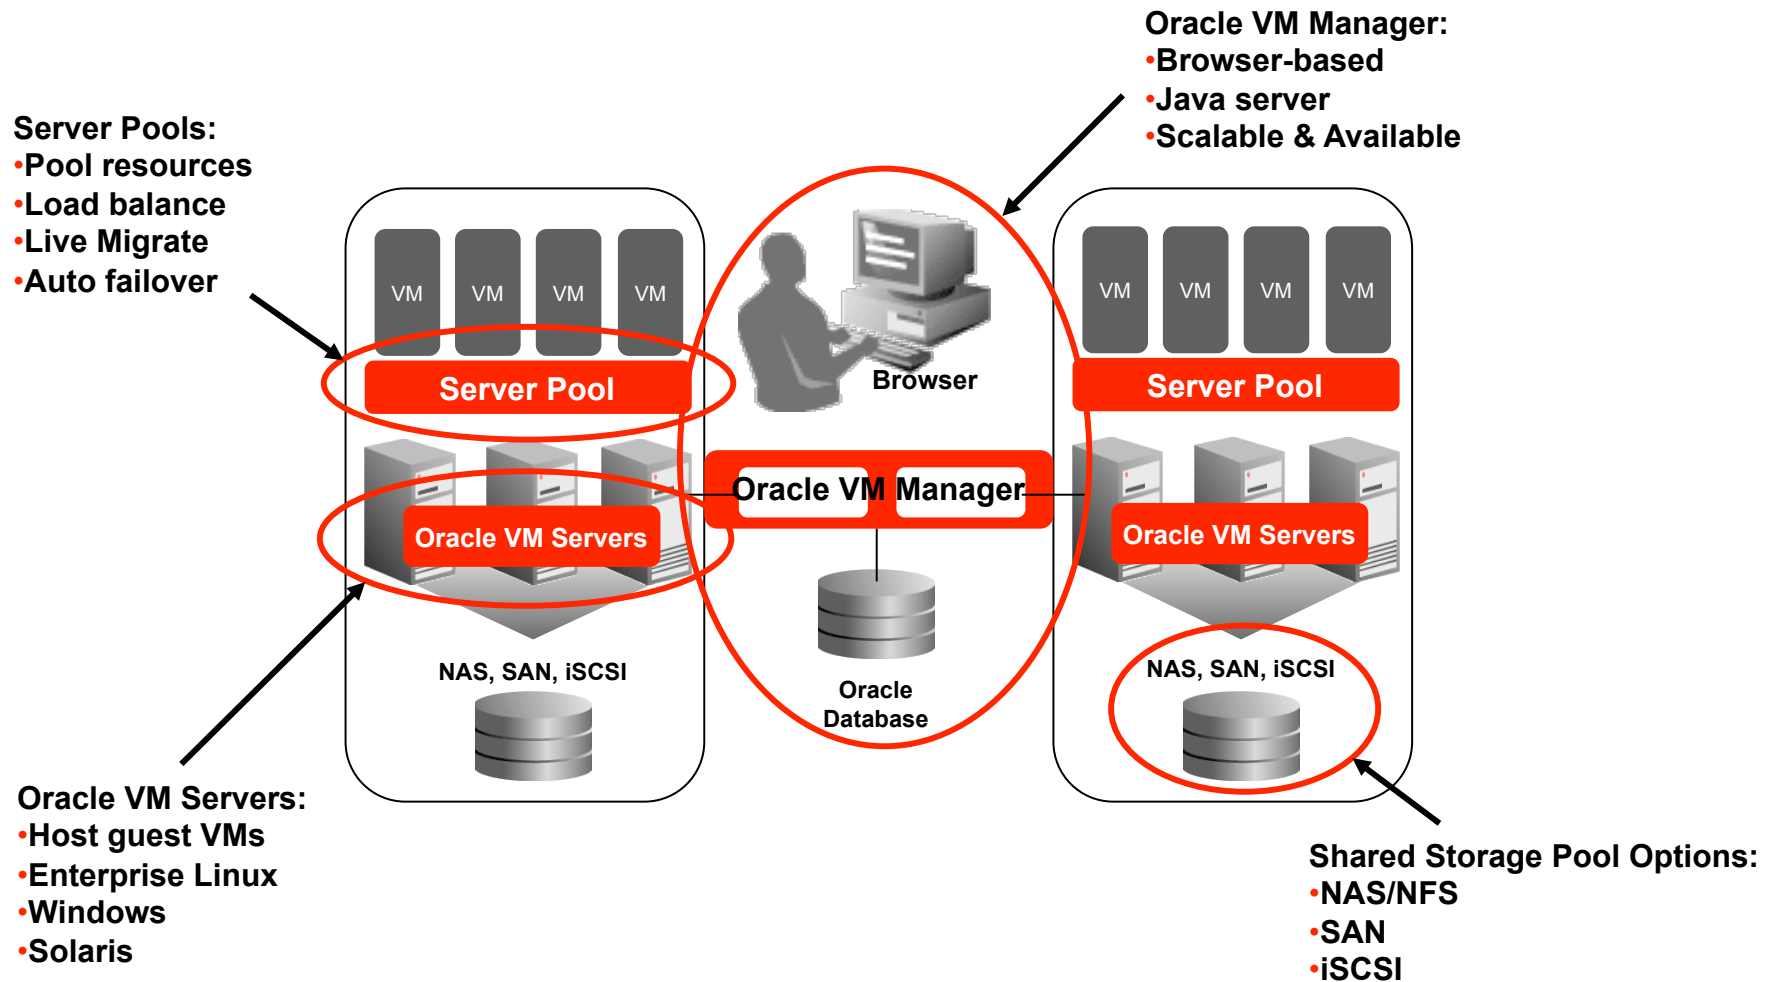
Oracle VM Manager:
•Browser-based
•Java server
•Scalable & Available

Server Pools:
•Pool resources
•Load balance
•Live Migrate
•Auto failover

VM VM VM VM

Server Pool

Oracle VM Servers

NAS, SAN, iSCSI

Browser

Oracle VM Manager

Oracle Database

VM VM VM VM

Server Pool

Oracle VM Servers

NAS, SAN, iSCSI

Oracle VM Servers:
•Host guest VMs
•Enterprise Linux
•Windows
•Solaris

Shared Storage Pool Options:
•NAS/NFS
•SAN
•iSCSI